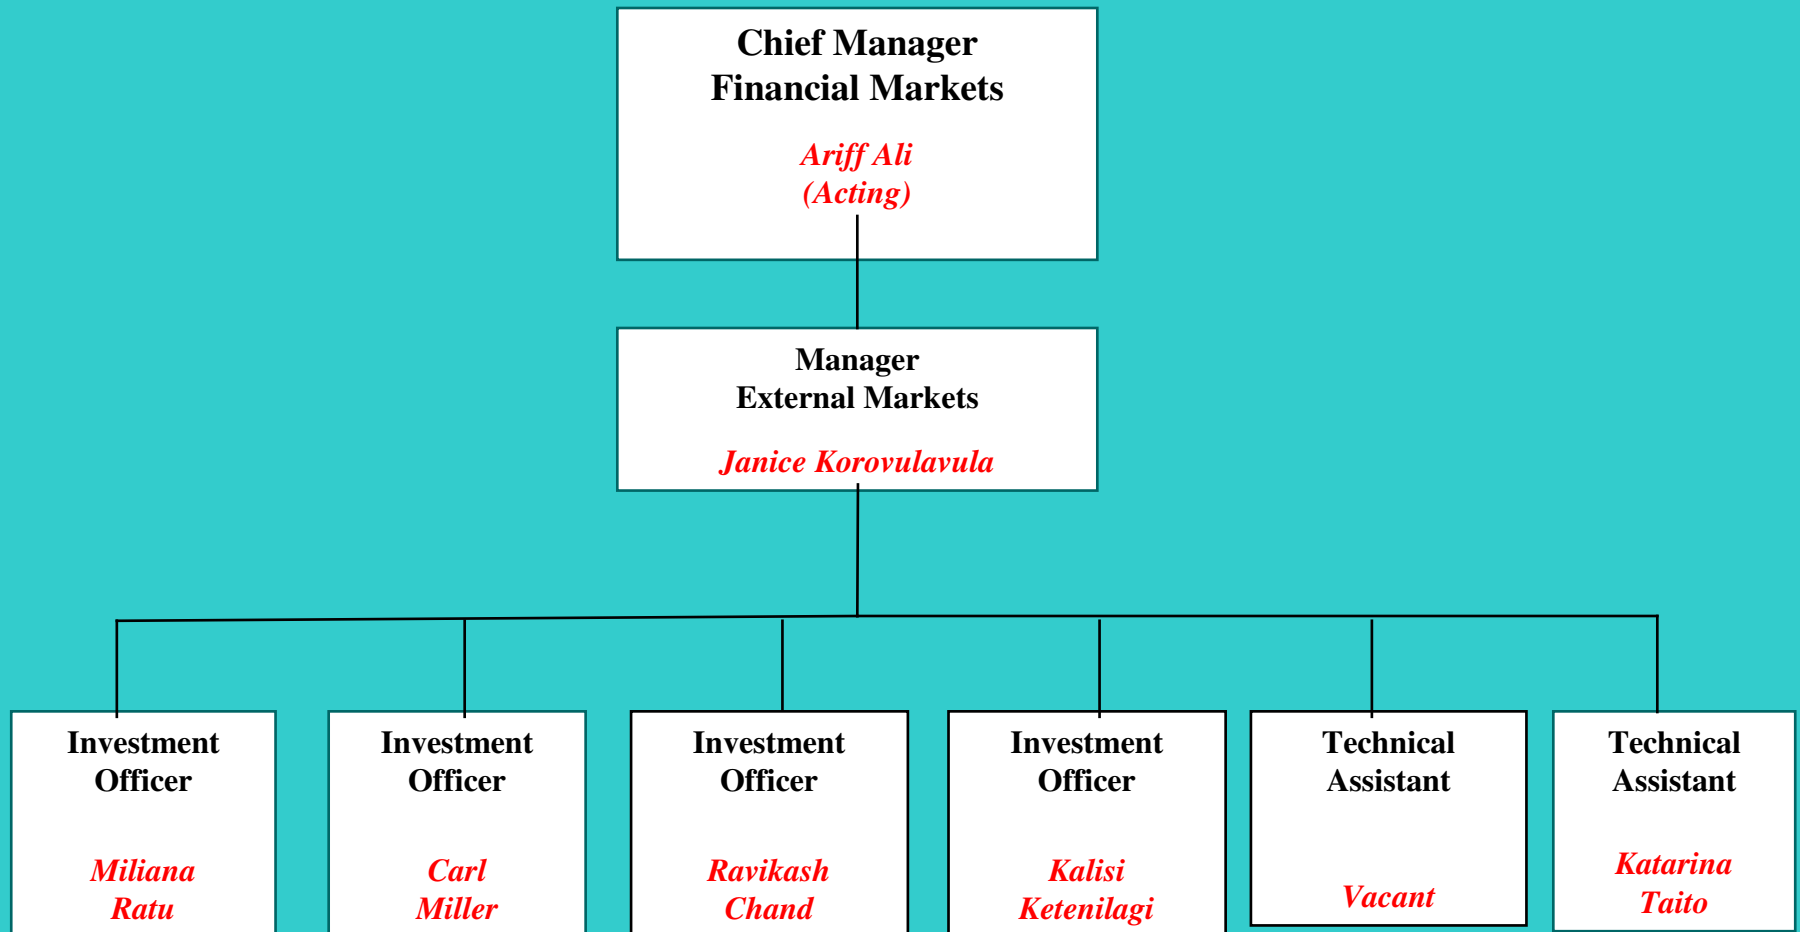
Chief Manager
Financial Markets

Ariff Ali
(Acting)

Manager
External Markets

Janice Korovulavula

Investment Officer

Miliana Ratu

Investment Officer

Carl Miller

Investment Officer

Ravikash Chand

Investment Officer

Kalisi Ketenilagi

Technical Assistant

Vacant

Technical Assistant

Katarina Taito